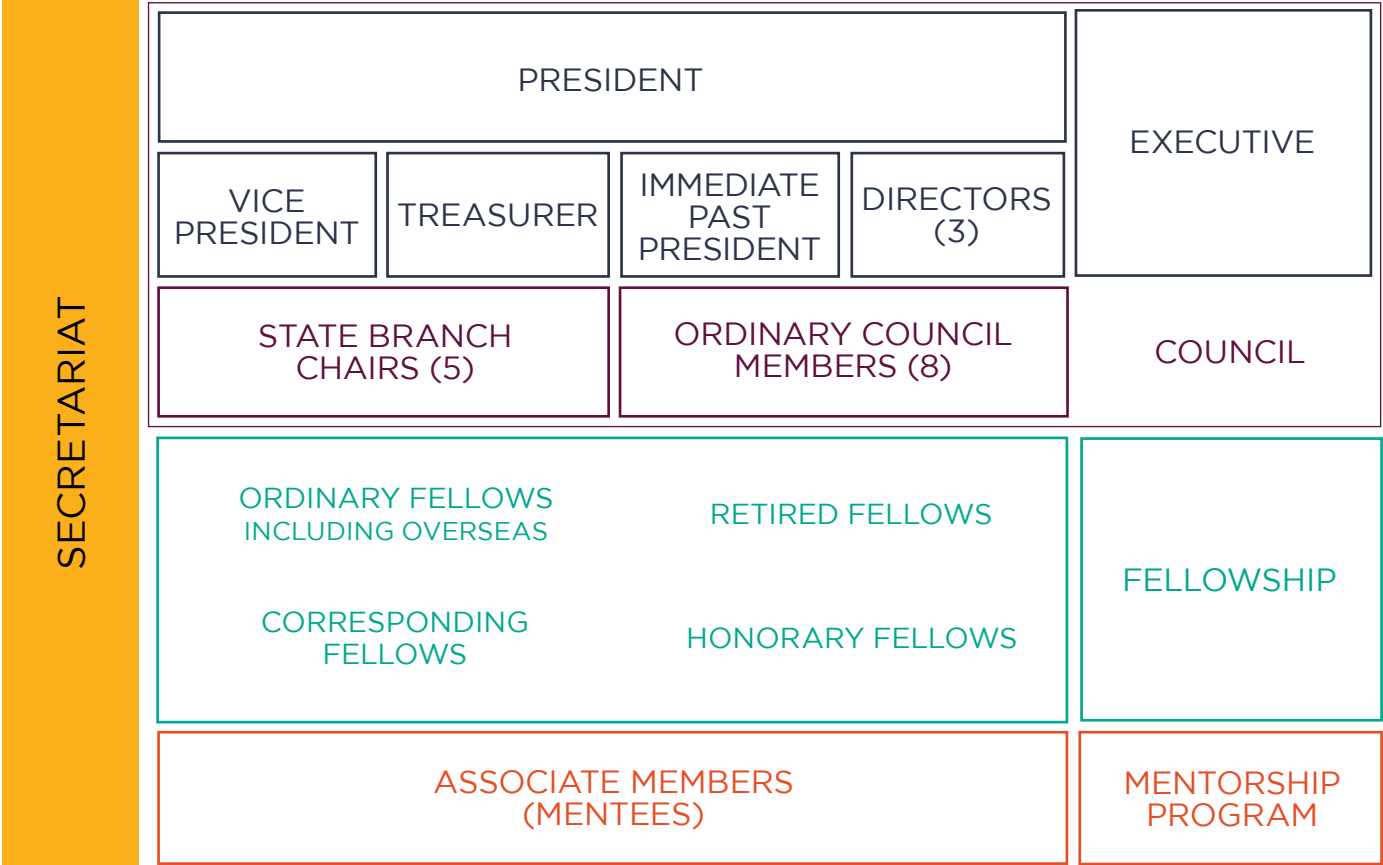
SECRETARIAT

PRESIDENT

EXECUTIVE

VICE PRESIDENT

TREASURER

IMMEDIATE PAST PRESIDENT

DIRECTORS (3)

STATE BRANCH CHAIRS (5)

ORDINARY COUNCIL MEMBERS (8)

COUNCIL

ORDINARY FELLOWS INCLUDING OVERSEAS

RETIRED FELLOWS

FELLOWSHIP

CORRESPONDING FELLOWS

HONORARY FELLOWS

ASSOCIATE MEMBERS (MENTEES)

MENTORSHIP PROGRAM